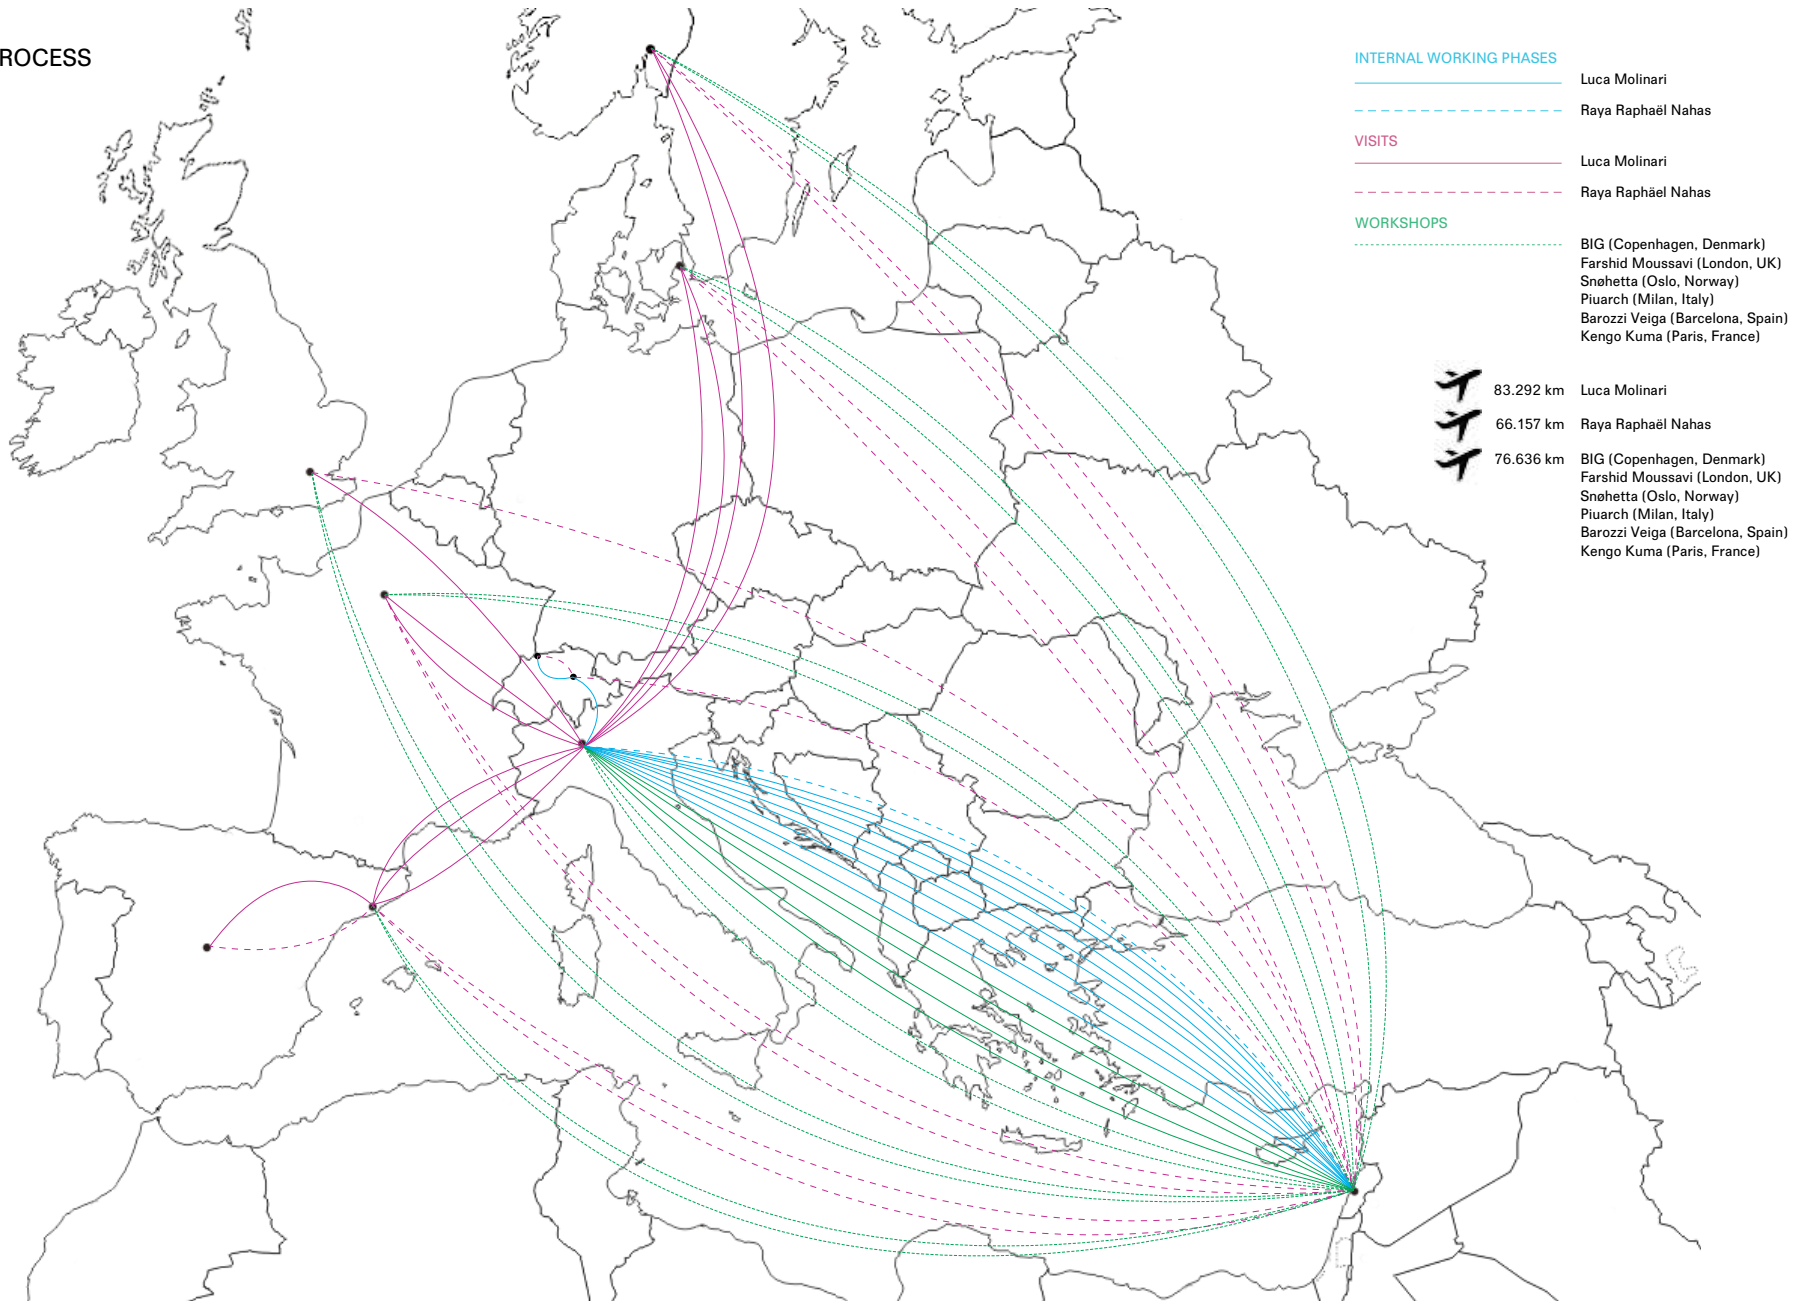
ROCESS

INTERNAL WORKING PHASES

Luca Molinari

Raya Raphaël Nahas

VISITS

Luca Molinari

Raya Raphäel Nahas

WORKSHOPS

BIG (Copenhagen, Denmark)
Farshid Moussavi (London, UK)
Snøhetta (Oslo, Norway)
Piuarch (Milan, Italy)
Barozzi Veiga (Barcelona, Spain)
Kengo Kuma (Paris, France)

83.292 km Luca Molinari

66.157 km Raya Raphaël Nahas

76.636 km BIG (Copenhagen, Denmark)
Farshid Moussavi (London, UK)
Snøhetta (Oslo, Norway)
Piuarch (Milan, Italy)
Barozzi Veiga (Barcelona, Spain)
Kengo Kuma (Paris, France)